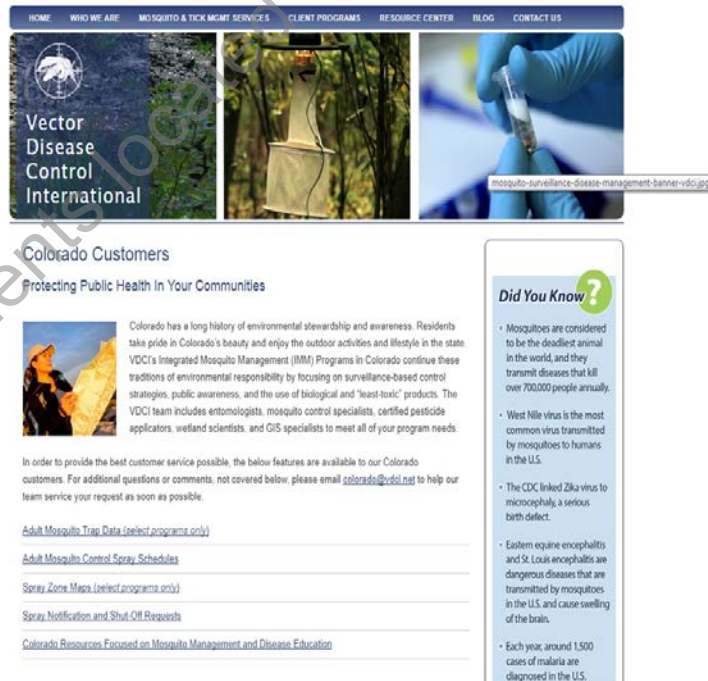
HOME WHO WE ARE MOSQUITO & TICK MGMT SERVICES CLIENT PROGRAMS RESOURCE CENTER BLOG CONTACT US

Vector Disease Control International

mosquito-surveillance-disease-management-banner-vdci.jpg

Colorado Customers

Protecting Public Health In Your Communities

Colorado has a long history of environmental stewardship and awareness. Residents take pride in Colorado's beauty and enjoy the outdoor activities and lifestyle in the state. VDCI's Integrated Mosquito Management (IMM) Programs in Colorado continue these traditions of environmental responsibility by focusing on surveillance-based control strategies, public awareness, and the use of biological and "least-toxic" products. The VDCI team includes entomologists, mosquito control specialists, certified pesticide applicators, wetland scientists, and GIS specialists to meet all of your program needs.

In order to provide the best customer service possible, the below features are available to our Colorado customers. For additional questions or comments, not covered below, please email colorado@vdci.net to help our team service your request as soon as possible.

Adult Mosquito Trap Data (select programs only)

Adult Mosquito Control Spray Schedules

Spray Zone Maps (select programs only)

Spray Notification and Shut-Off Requests

Colorado Resources Focused on Mosquito Management and Disease Education

Did You Know?

• Mosquitoes are considered to be the deadliest animal in the world, and they transmit diseases that kill over 700,000 people annually.

• West Nile virus is the most common virus transmitted by mosquitoes to humans in the U.S.

• The CDC linked Zika virus to microcephaly, a serious birth defect.

• Eastern equine encephalitis and St. Louis encephalitis are dangerous diseases that are transmitted by mosquitoes in the U.S. and cause swelling of the brain.

• Each year, around 1,500 cases of malaria are diagnosed in the U.S.